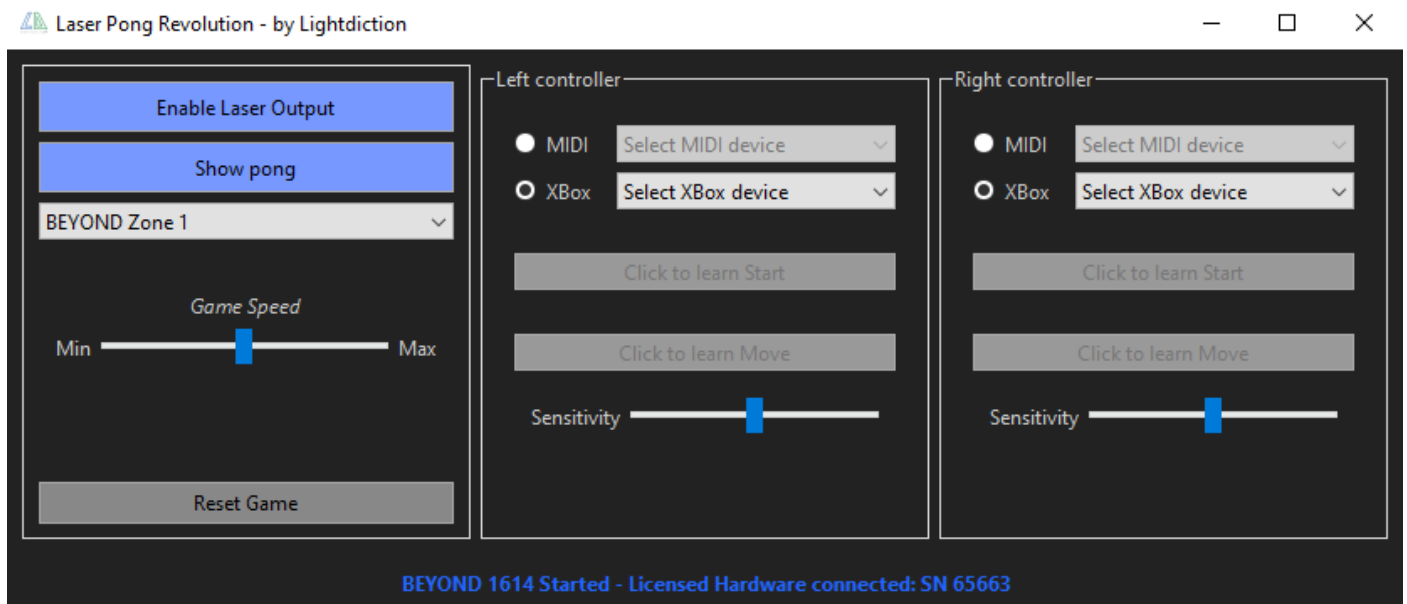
Laser Pong Revolution - by Lightdiction

Enable Laser Output

Show pong

BEYOND Zone 1

Game Speed

Min

Max

Reset Game

Left controller

MIDI

Select MIDI device

XBox

Select XBox device

Click to learn Start

Click to learn Move

Sensitivity

Right controller

MIDI

Select MIDI device

XBox

Select XBox device

Click to learn Start

Click to learn Move

Sensitivity

BEYOND 1614 Started - Licensed Hardware connected: SN 65663